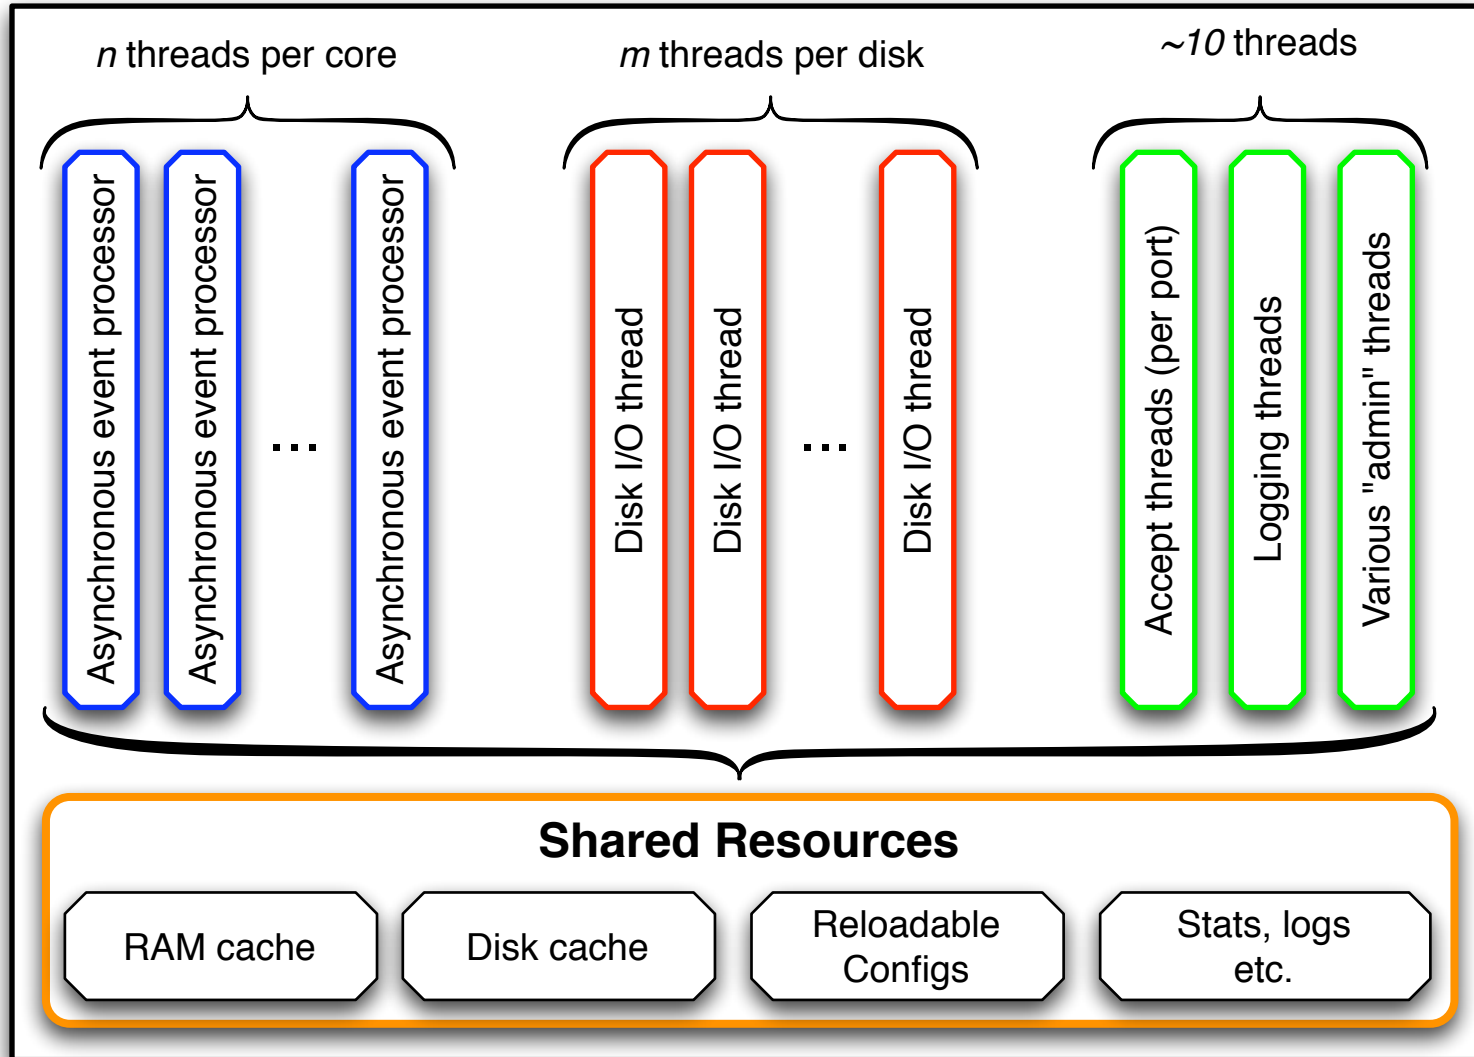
*n* threads per core

*m* threads per disk

*~10* threads

Asynchronous event processor

Asynchronous event processor

...

Asynchronous event processor

Disk I/O thread

Disk I/O thread

...

Disk I/O thread

Accept threads (per port)

Logging threads

Various "admin" threads

**Shared Resources**

RAM cache

Disk cache

Reloadable Configs

Stats, logs etc.